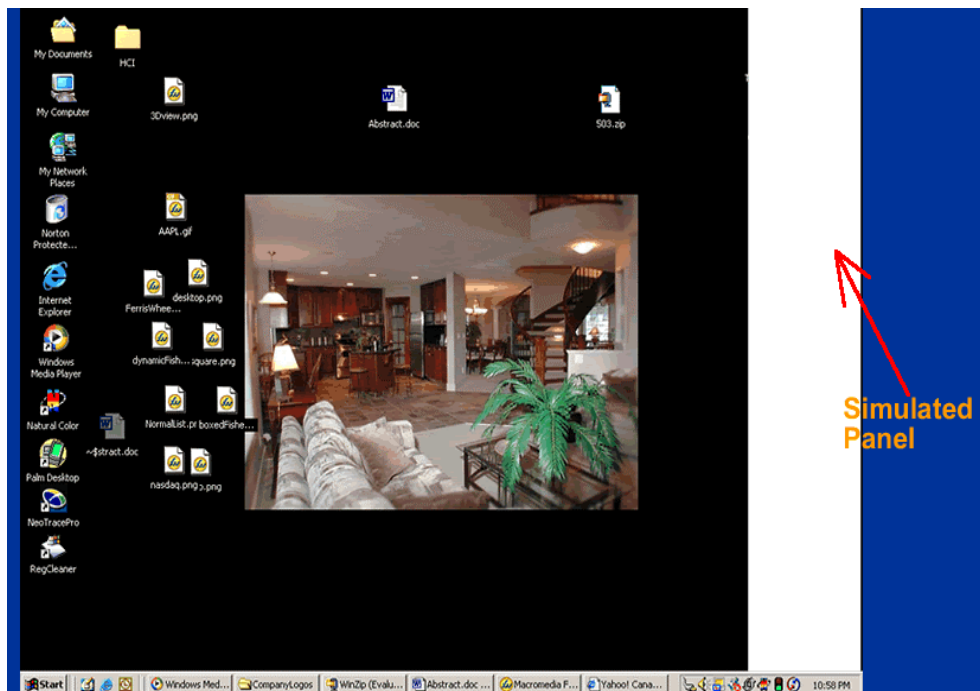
My Documents

HCI

My Computer

3Dview.png

Abstract.doc

503.zip

My Network Places

Norton Protecte...

AAPL.gif

Internet Explorer

desktop.png

FerrisWhee...

Windows Media Player

dynamicFish...

square.png

Natural Color

~$stract.doc

NormalList.pr

boxedFishe...

Palm Desktop

nasdaq.png

.png

NeoTracePro

RegCleaner

Simulated Panel

Start | Windows Med... | CompanyLogos | WinZip (Evalu... | Abstract.doc ... | Macromedia F... | Yahoo! Cana... | 10:58 PM